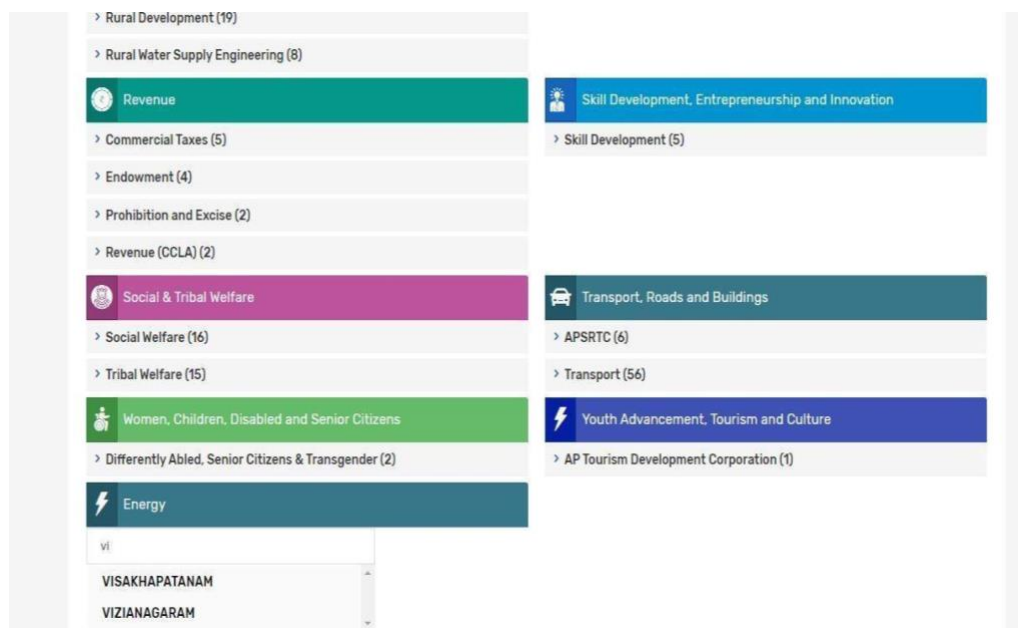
> Rural Development (19)

> Rural Water Supply Engineering (8)

Revenue

> Commercial Taxes (5)

> Endowment (4)

> Prohibition and Excise (2)

> Revenue (CCLA) (2)

Skill Development, Entrepreneurship and Innovation

> Skill Development (5)

Social & Tribal Welfare

> Social Welfare (16)

> Tribal Welfare (15)

Transport, Roads and Buildings

> APSRTC (6)

> Transport (56)

Women, Children, Disabled and Senior Citizens

> Differently Abled, Senior Citizens & Transgender (2)

Youth Advancement, Tourism and Culture

> AP Tourism Development Corporation (1)

Energy

vi

VISAKHAPATANAM

VIZIANAGARAM